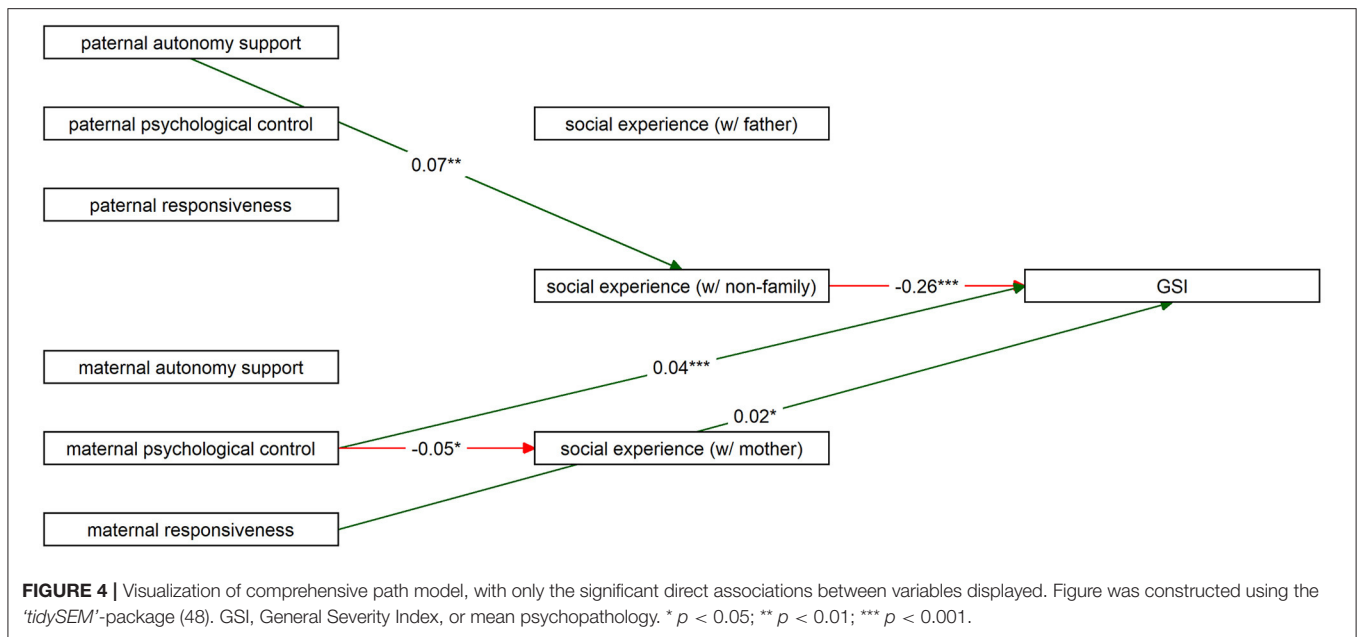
paternal autonomy support

paternal psychological control

social experience (w/ father)

0.07**

paternal responsiveness

social experience (w/ non-family)

-0.26***

GSI

maternal autonomy support

0.04***

0.02*

maternal psychological control

-0.05*

social experience (w/ mother)

maternal responsiveness

**FIGURE 4 |** Visualization of comprehensive path model, with only the significant direct associations between variables displayed. Figure was constructed using the *'tidySEM'*-package (48). GSI, General Severity Index, or mean psychopathology. * $p < 0.05$; ** $p < 0.01$; *** $p < 0.001$.